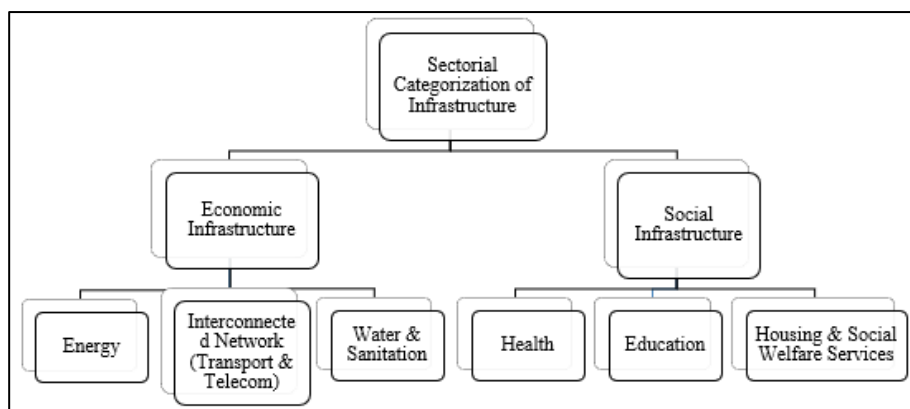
Sectorial Categorization of Infrastructure

Economic Infrastructure

Social Infrastructure

Energy

Interconnected Network (Transport & Telecom)

Water & Sanitation

Health

Education

Housing & Social Welfare Services